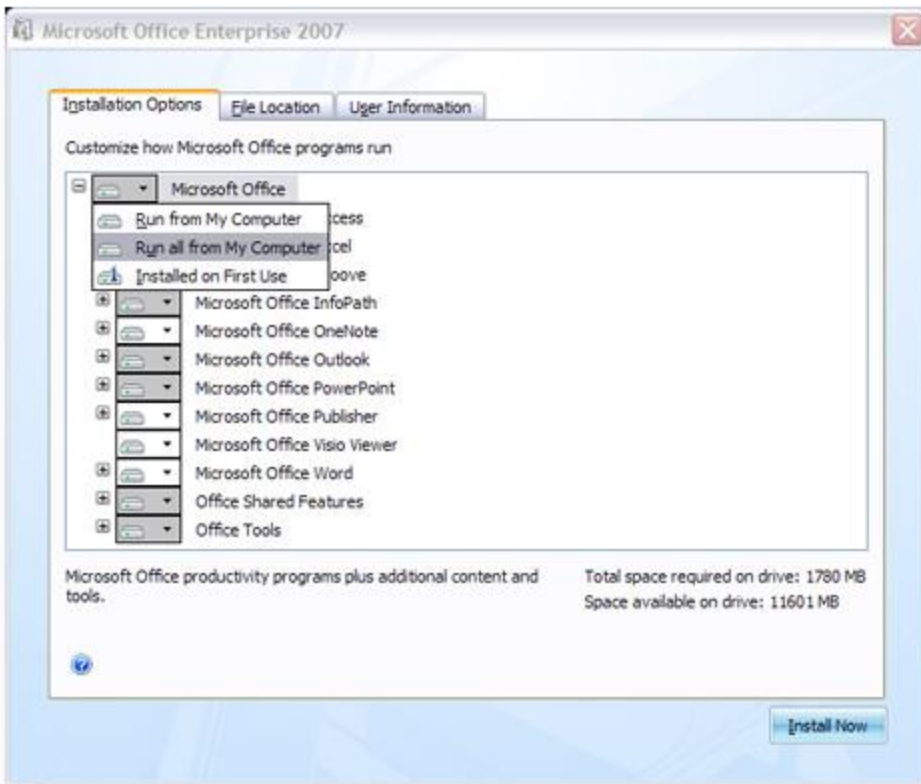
Microsoft Office Enterprise 2007

Installation Options | File Location | User Information

Customize how Microsoft Office programs run

Microsoft Office
Run from My Computer
Run all from My Computer
Installed on First Use
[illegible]ccess
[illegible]cel
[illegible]oove
Microsoft Office InfoPath
Microsoft Office OneNote
Microsoft Office Outlook
Microsoft Office PowerPoint
Microsoft Office Publisher
Microsoft Office Visio Viewer
Microsoft Office Word
Office Shared Features
Office Tools

Microsoft Office productivity programs plus additional content and tools.

Total space required on drive: 1780 MB
Space available on drive: 11601 MB

Install Now